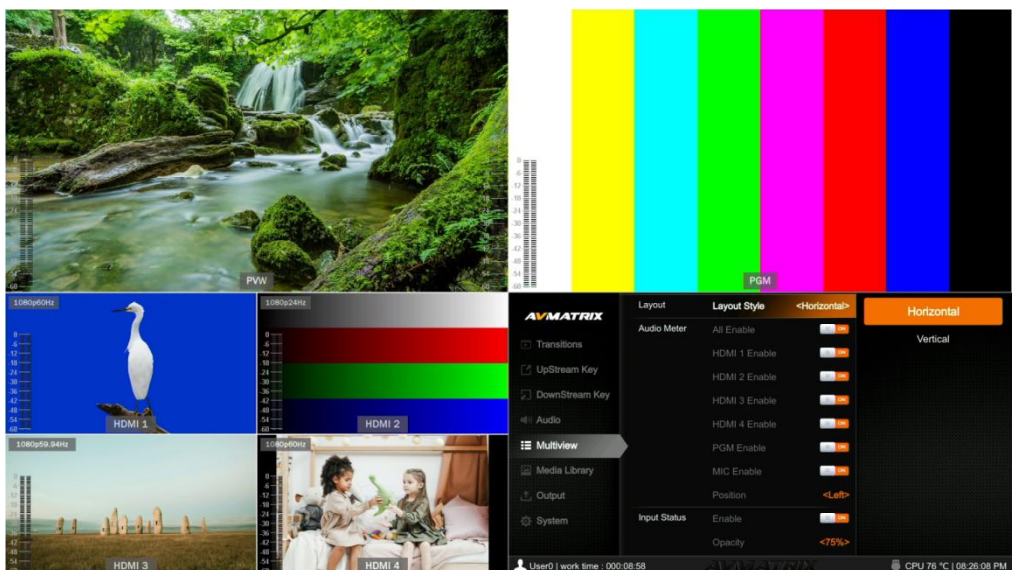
PVW

PGM

1080p60Hz
HDMI 1

1080p24Hz
HDMI 2

1080p59.94Hz
HDMI 3

1080p60Hz
HDMI 4

AVMATRIX
Transitions
UpStream Key
DownStream Key
Audio
Multiview
Media Library
Output
System

Layout
Layout Style <Horizontal>
Audio Meter
All Enable ON
HDMI 1 Enable ON
HDMI 2 Enable ON
HDMI 3 Enable ON
HDMI 4 Enable ON
PGM Enable ON
MIC Enable ON
Position <Left>
Input Status
Enable ON
Opacity <75%>

Horizontal
Vertical

User0 | work time : 000:08:58
CPU 76 ℃ | 08:26:08 PM